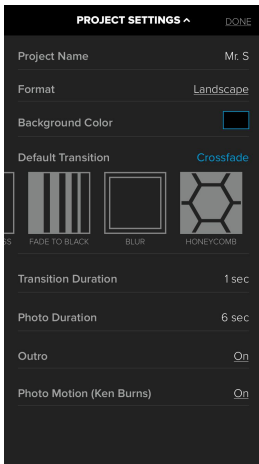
PROJECT SETTINGS ^ DONE

Project Name Mr. S

Format Landscape

Background Color

Default Transition Crossfade

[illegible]SS FADE TO BLACK BLUR HONEYCOMB

Transition Duration 1 sec

Photo Duration 6 sec

Outro On

Photo Motion (Ken Burns) On